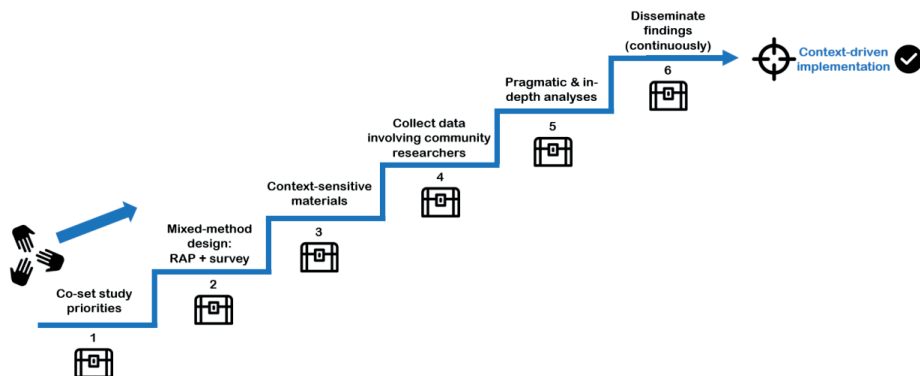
Co-set study priorities

1

Mixed-method design: RAP + survey

2

Context-sensitive materials

3

Collect data involving community researchers

4

Pragmatic & in-depth analyses

5

Disseminate findings (continuously)

6

Context-driven implementation